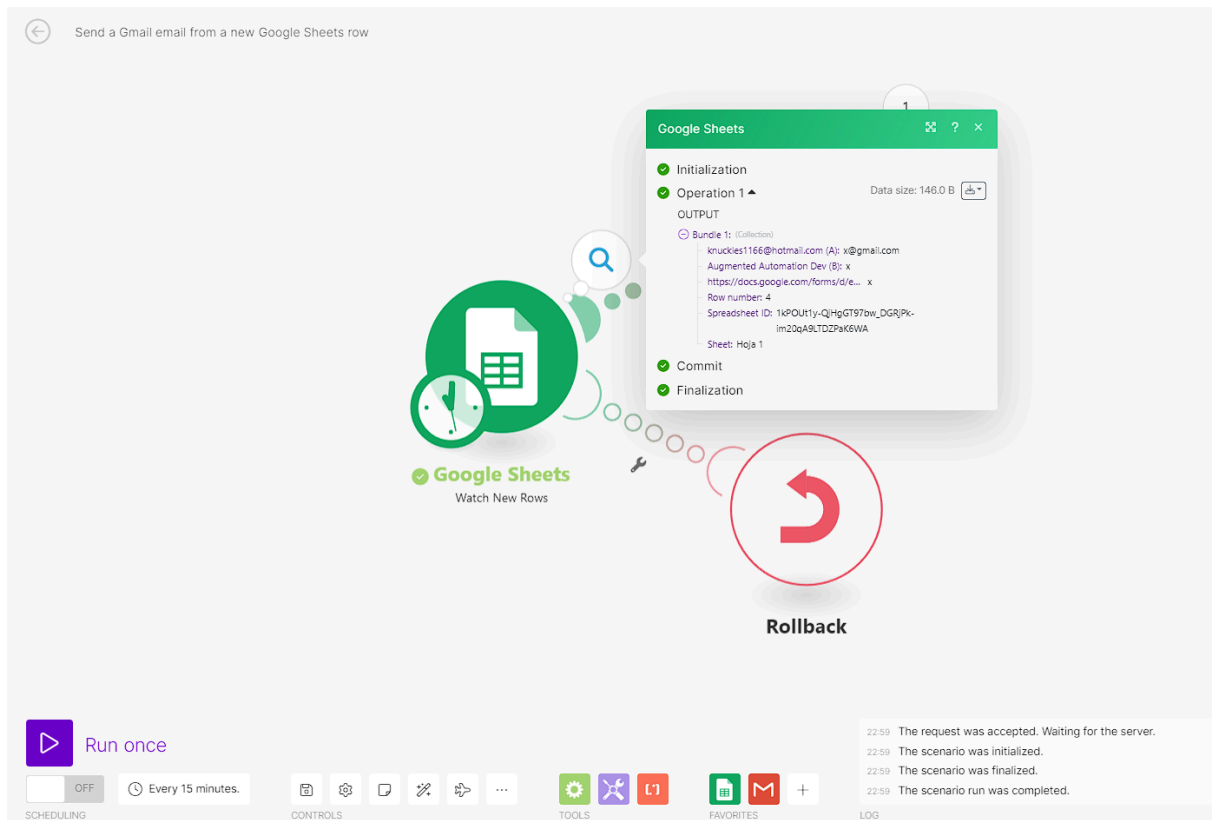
Send a Gmail email from a new Google Sheets row

1

Google Sheets

Initialization
Operation 1
Data size: 146.0 B
OUTPUT
Bundle 1: (Collection)
knuckles1166@hotmail.com (A): x@gmail.com
Augmented Automation Dev (B): x
https://docs.google.com/forms/d/e... x
Row number: 4
Spreadsheet ID: 1kPOUt1y-QjHgGT97bw_DGRJPk-im20qA9LTDZPaK6WA
Sheet: Hoja 1
Commit
Finalization

Google Sheets
Watch New Rows

Rollback

Run once

OFF
Every 15 minutes.

SCHEDULING
CONTROLS
TOOLS
FAVORITES
LOG

22:59 The request was accepted. Waiting for the server.
22:59 The scenario was initialized.
22:59 The scenario was finalized.
22:59 The scenario run was completed.